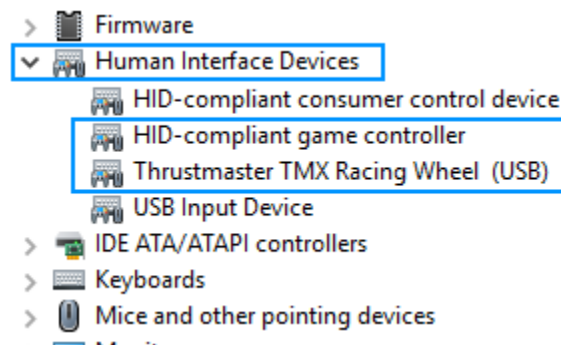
Firmware
Human Interface Devices
HID-compliant consumer control device
HID-compliant game controller
Thrustmaster TMX Racing Wheel (USB)
USB Input Device
IDE ATA/ATAPI controllers
Keyboards
Mice and other pointing devices
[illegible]